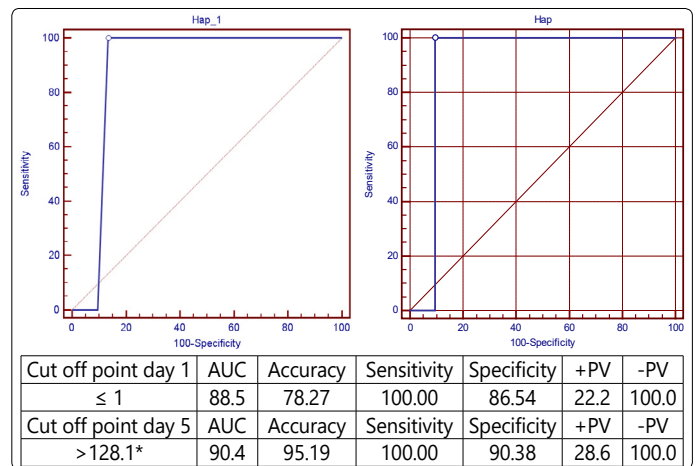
Hap_1

100
80
60
40
20
0
Sensitivity
0 20 40 60 80 100
100-Specificity

Hap

100
80
60
40
20
0
Sensitivity
0 20 40 60 80 100
100-Specificity

| Cut off point day 1 | AUC | Accuracy | Sensitivity | Specificity | +PV | -PV |
|---|---|---|---|---|---|---|
| ≤ 1 | 88.5 | 78.27 | 100.00 | 86.54 | 22.2 | 100.0 |
| Cut off point day 5 | AUC | Accuracy | Sensitivity | Specificity | +PV | -PV |
| >128.1* | 90.4 | 95.19 | 100.00 | 90.38 | 28.6 | 100.0 |